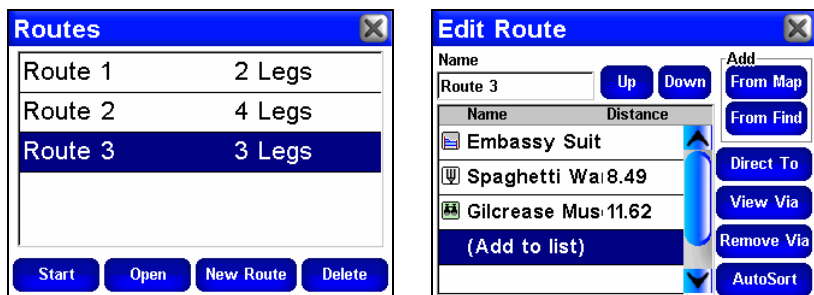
Routes

| Route 1 | 2 Legs |
|---|---|
| Route 2 | 4 Legs |
| Route 3 | 3 Legs |

Start Open New Route Delete

Edit Route

Name

Route 3

Up Down

Add

From Map

From Find

| Name | Distance |
|---|---|
| Embassy Suit | |
| Spaghetti Wa | 8.49 |
| Gilcrease Mus | 11.62 |
| (Add to list) | |

Direct To

View Via

Remove Via

AutoSort